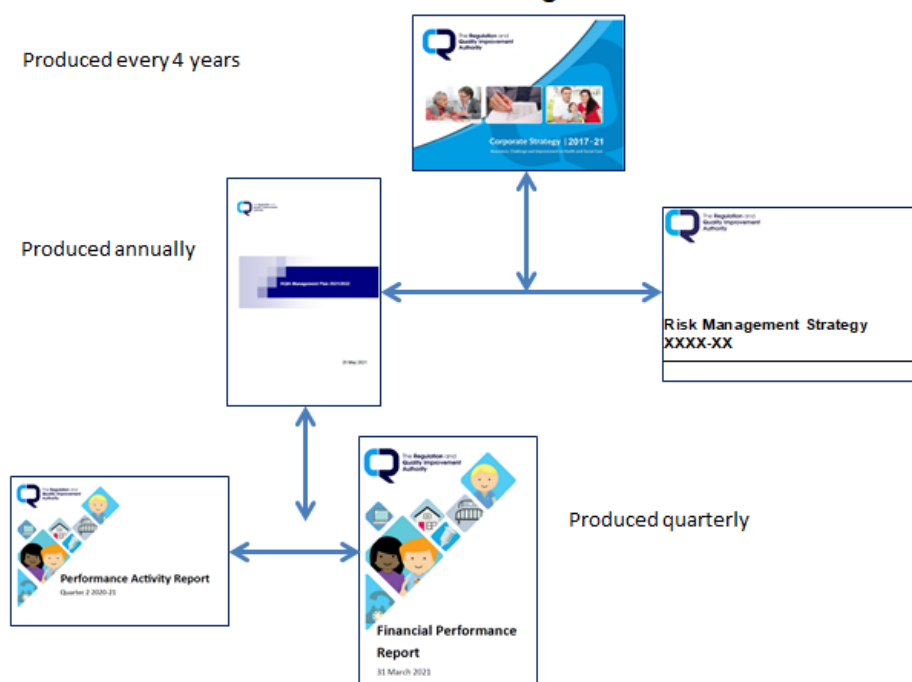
Produced every 4 years

The Regulation and Quality Improvement Authority

Corporate Strategy | 2017-21

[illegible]

Produced annually

The Regulation and Quality Improvement Authority

Risk Management Plan 2021/2022

25 May 2021

The Regulation and Quality Improvement Authority

Risk Management Strategy XXXX-XX

The Regulation and Quality Improvement Authority

Performance Activity Report

Quarter 2 2020-21

The Regulation and Quality Improvement Authority

Financial Performance Report

31 March 2021

Produced quarterly